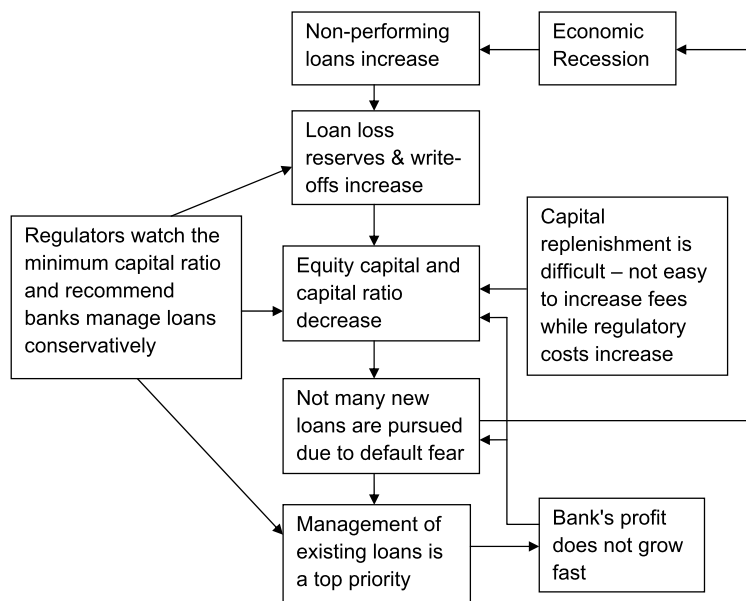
Economic Recession

Non-performing loans increase

Loan loss reserves & write-offs increase

Regulators watch the minimum capital ratio and recommend banks manage loans conservatively

Equity capital and capital ratio decrease

Capital replenishment is difficult – not easy to increase fees while regulatory costs increase

Not many new loans are pursued due to default fear

Management of existing loans is a top priority

Bank's profit does not grow fast